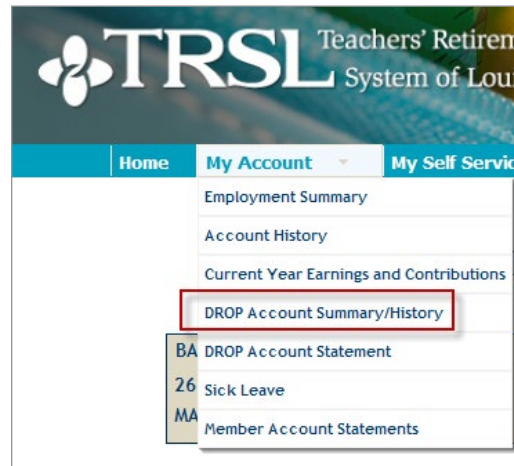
TRSL Teachers' Retiren System of Lou

Home My Account My Self Servic

Employment Summary
Account History
Current Year Earnings and Contributions
DROP Account Summary/History
DROP Account Statement
Sick Leave
Member Account Statements

BA
26
MA